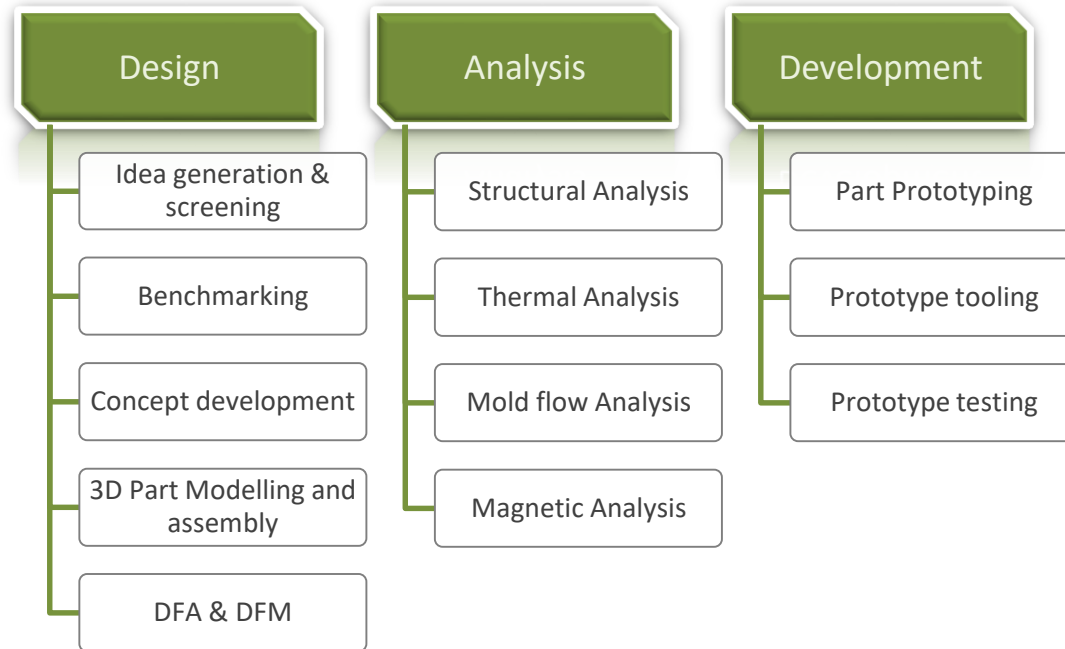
Design

Idea generation & screening

Benchmarking

Concept development

3D Part Modelling and assembly

DFA & DFM

Analysis

Structural Analysis

Thermal Analysis

Mold flow Analysis

Magnetic Analysis

Development

Part Prototyping

Prototype tooling

Prototype testing